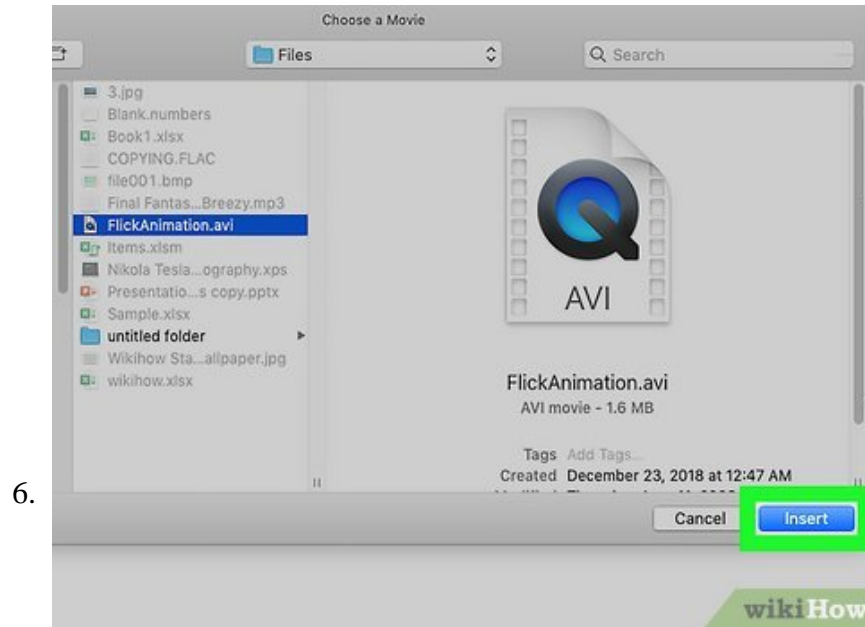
Choose a Movie

Files

Search

3.jpg
Blank.numbers
Book1.xlsx
COPYING.FLAC
file001.bmp
Final Fantas...Breezy.mp3
FlickAnimation.avi
Items.xlsm
Nikola Tesla...ography.xps
Presentatio...s copy.pptx
Sample.xlsx
untitled folder
Wikihow Sta...allpaper.jpg
wikihow.xlsx

AVI

FlickAnimation.avi
AVI movie - 1.6 MB

Tags Add Tags...
Created December 23, 2018 at 12:47 AM
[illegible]

6.

Cancel
Insert

wikiHow